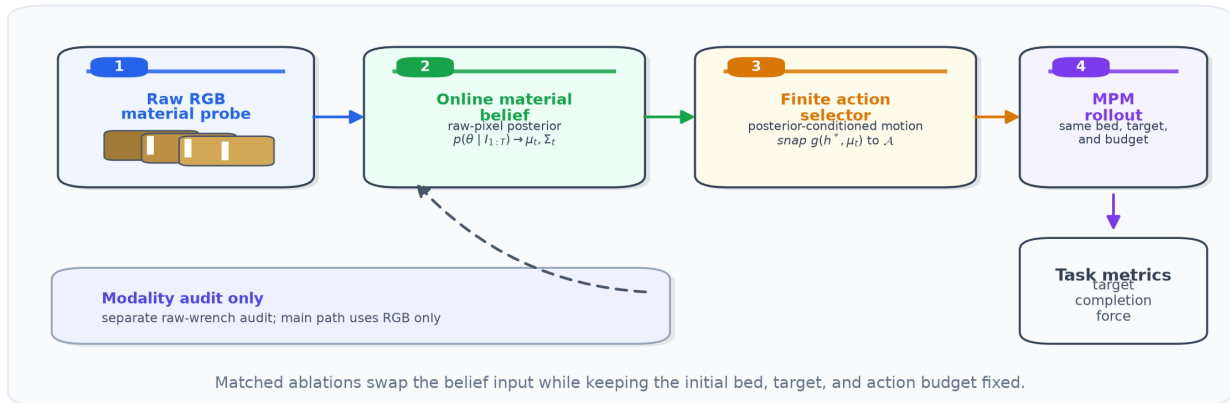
1
Raw RGB material probe

2
Online material belief
raw-pixel posterior
$p(\theta \mid I_{1:T}) \rightarrow \mu_t, \Sigma_t$

3
Finite action selector
posterior-conditioned motion
snap $g(h^*, \mu_t)$ to $\mathcal{A}$

4
MPM rollout
same bed, target, and budget

Task metrics
target
completion
force

Modality audit only
separate raw-wrench audit; main path uses RGB only

Matched ablations swap the belief input while keeping the initial bed, target, and action budget fixed.